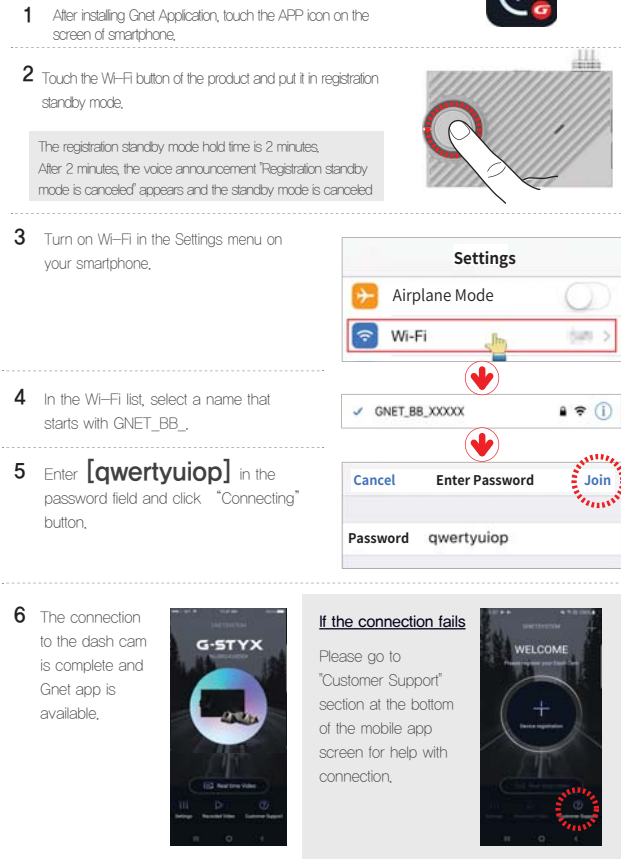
1 After installing Gnet Application, touch the APP icon on the screen of smartphone.

2 Touch the Wi-Fi button of the product and put it in registration standby mode.

The registration standby mode hold time is 2 minutes. After 2 minutes, the voice announcement "Registration standby mode is canceled" appears and the standby mode is canceled

3 Turn on Wi-Fi in the Settings menu on your smartphone.

Settings
Airplane Mode
Wi-Fi

4 In the Wi-Fi list, select a name that starts with GNET_BB_.

GNET_BB_XXXXX

5 Enter [qwertyuiop] in the password field and click "Connecting" button.

Cancel Enter Password Join
Password qwertyuiop

6 The connection to the dash cam is complete and Gnet app is available.

G-STYX
Real time Video
Settings Recorded Video Customer Support

If the connection fails
Please go to "Customer Support" section at the bottom of the mobile app screen for help with connection.

WELCOME
Device registration